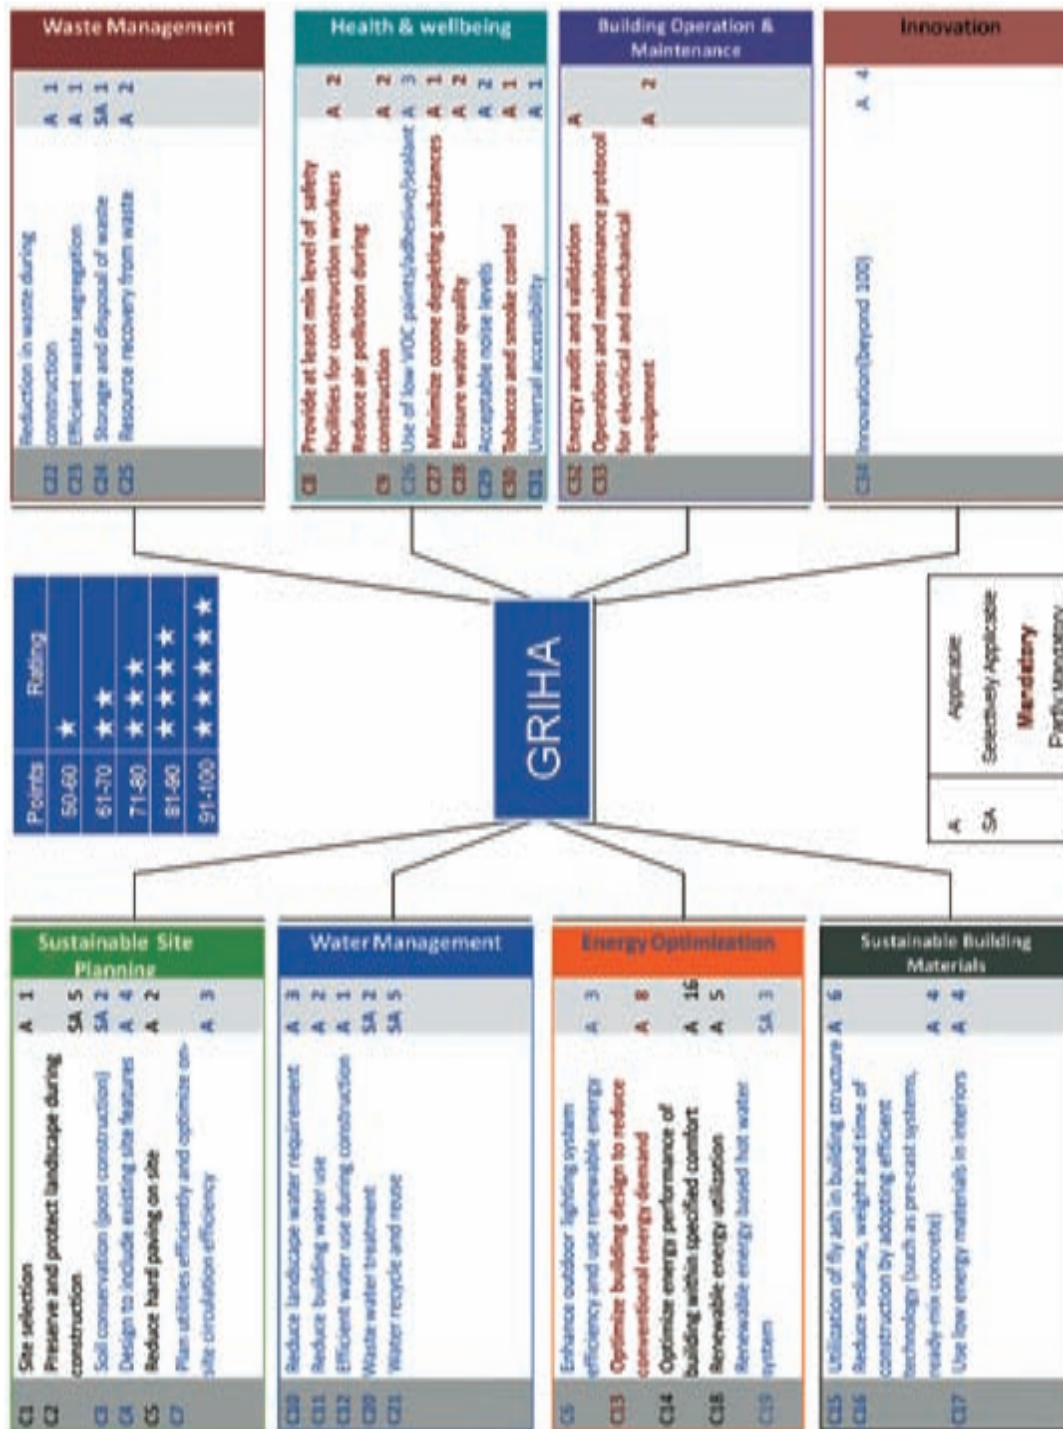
Waste Management

| | | | |
|---|---|---|---|
| C22 | Reduction in waste during construction | A | 1 |
| C23 | Efficient waste segregation | A | 1 |
| C24 | Storage and disposal of waste | SA | 1 |
| C25 | Resource recovery from waste | A | 2 |

Health & wellbeing

| | | | |
|---|---|---|---|
| C8 | Provide at least min level of safety facilities for construction workers | A | 2 |
| C9 | Reduce air pollution during construction | A | 2 |
| C26 | Use of low VOC paints/adhesive/sealant | A | 3 |
| C27 | Minimize ozone depleting substances | A | 1 |
| C28 | Ensure water quality | A | 2 |
| C29 | Acceptable noise levels | A | 2 |
| C30 | Tobacco and smoke control | A | 1 |
| C31 | Universal accessibility | A | 1 |

Building Operation & Maintenance

| | | | |
|---|---|---|---|
| C32 | Energy audit and validation | A | |
| C33 | Operations and maintenance protocol for electrical and mechanical equipment | A | 2 |

Innovation

| | | | |
|---|---|---|---|
| C34 | Innovation(beyond 100) | A | 4 |

| Points | Rating |
|---|---|
| 50-60 | ★ |
| 61-70 | ★★ |
| 71-80 | ★★★ |
| 81-90 | ★★★★ |
| 91-100 | ★★★★★ |

GRIHA

| | |
|---|---|
| A | Applicable |
| SA | Selectively Applicable |
| | Mandatory |
| | Partly Mandatory |

Sustainable Site Planning

| | | | |
|---|---|---|---|
| C1 | Site selection | A | 1 |
| C2 | Preserve and protect landscape during construction | SA | 5 |
| C3 | Soil conservation (post construction) | SA | 2 |
| C4 | Design to include existing site features | A | 4 |
| C5 | Reduce hard paving on site | A | 2 |
| C7 | Plan utilities efficiently and optimize on-site circulation efficiency | A | 3 |

Water Management

| | | | |
|---|---|---|---|
| C10 | Reduce landscape water requirement | A | 3 |
| C11 | Reduce building water use | A | 2 |
| C12 | Efficient water use during construction | A | 1 |
| C20 | Waste water treatment | SA | 2 |
| C21 | Water recycle and reuse | SA | 5 |

Energy Optimization

| | | | |
|---|---|---|---|
| C6 | Enhance outdoor lighting system efficiency and use renewable energy | A | 3 |
| C13 | Optimize building design to reduce conventional energy demand | A | 8 |
| C14 | Optimize energy performance of building within specified comfort | A | 16 |
| C18 | Renewable energy utilization | A | 5 |
| C19 | Renewable energy based hot water system | SA | 3 |

Sustainable Building Materials

| | | | |
|---|---|---|---|
| C15 | Utilization of fly ash in building structure | A | 6 |
| C16 | Reduce volume, weight and time of construction by adopting efficient technology (such as pre-cast systems, ready-mix concrete) | A | 4 |
| C17 | Use low energy materials in interiors | A | 4 |